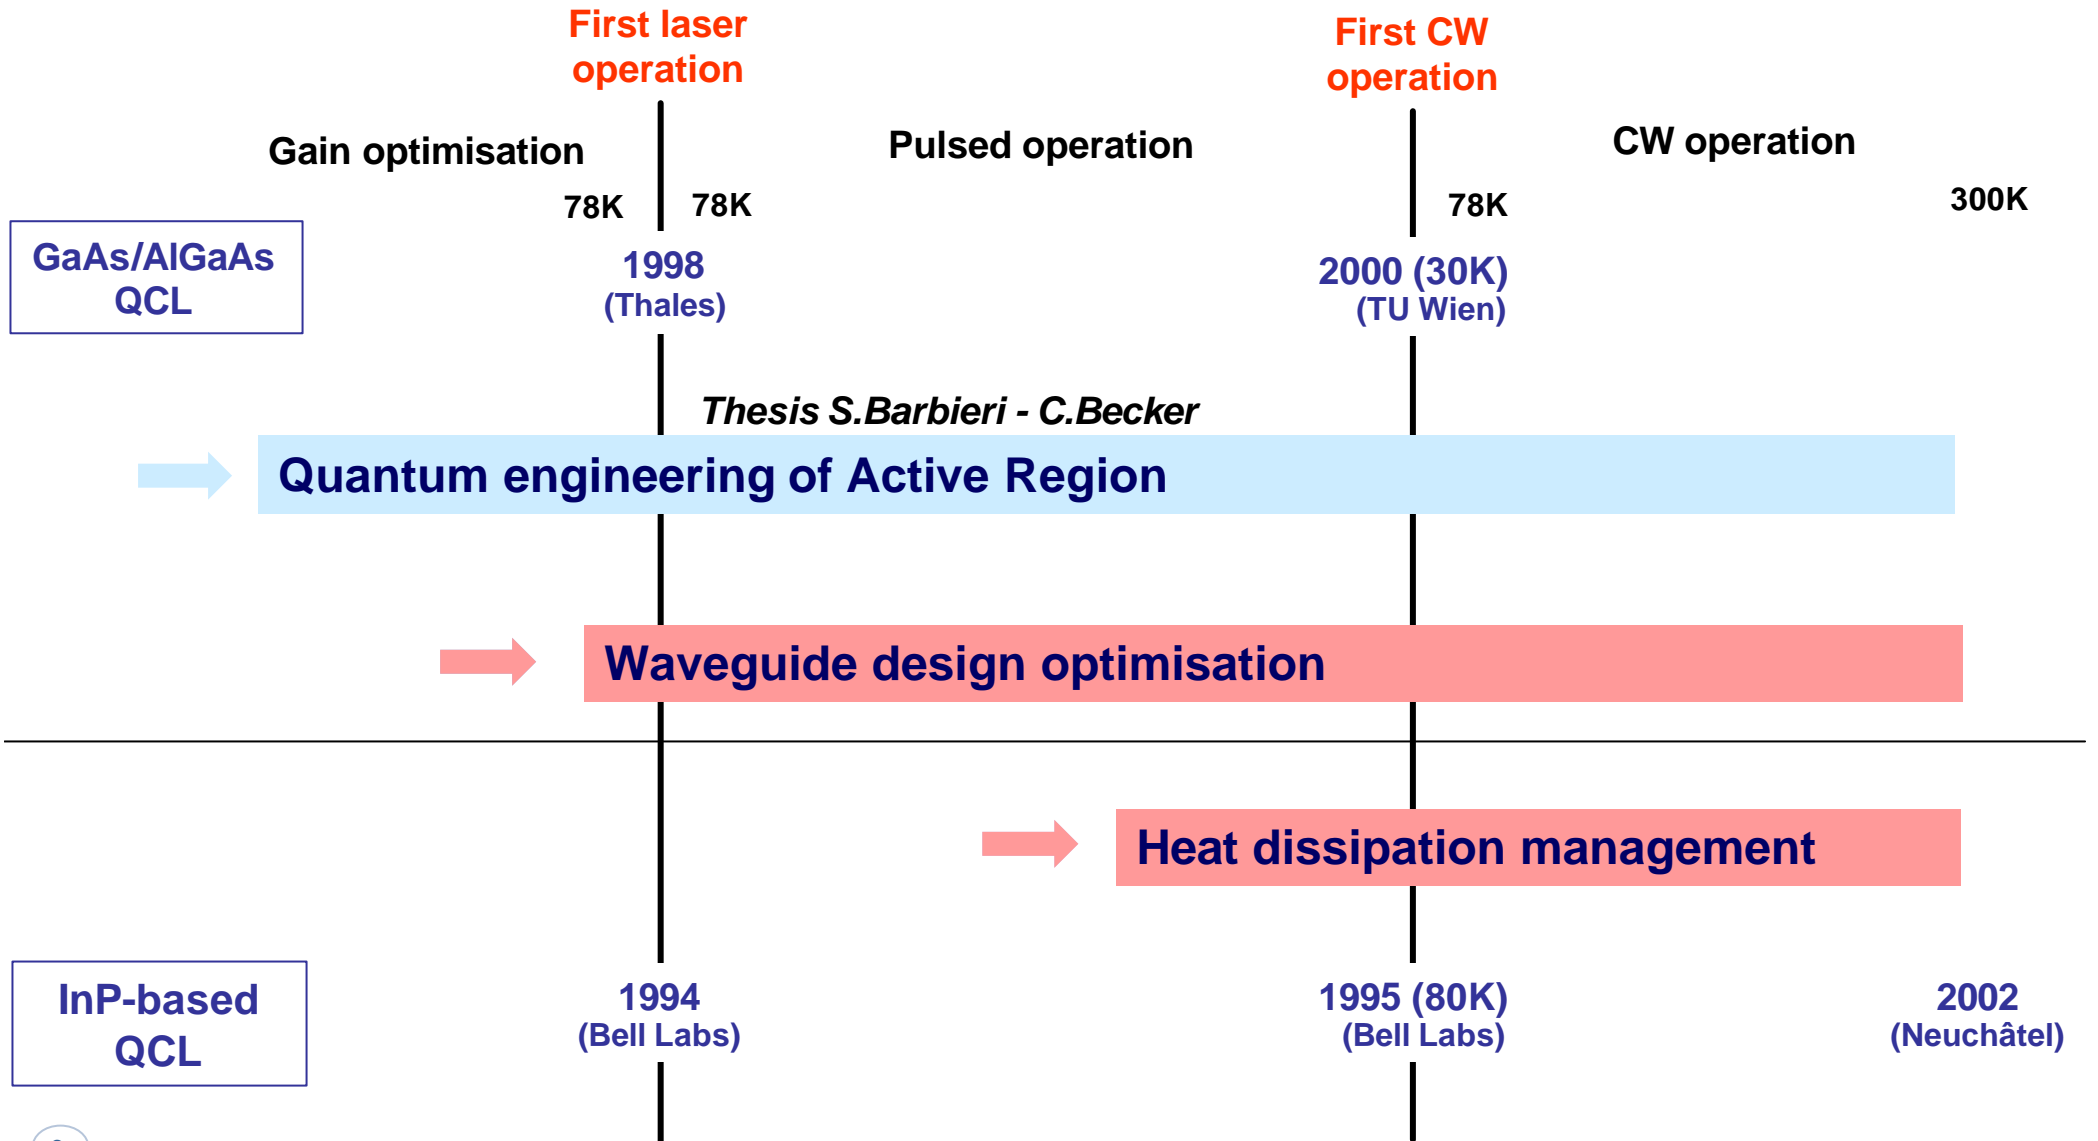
First laser operation

First CW operation

Gain optimisation

Pulsed operation

CW operation

78K

78K

78K

300K

GaAs/AlGaAs QCL

1998 (Thales)

2000 (30K) (TU Wien)

Thesis S.Barbieri - C.Becker

Quantum engineering of Active Region

Waveguide design optimisation

Heat dissipation management

InP-based QCL

1994 (Bell Labs)

1995 (80K) (Bell Labs)

2002 (Neuchâtel)